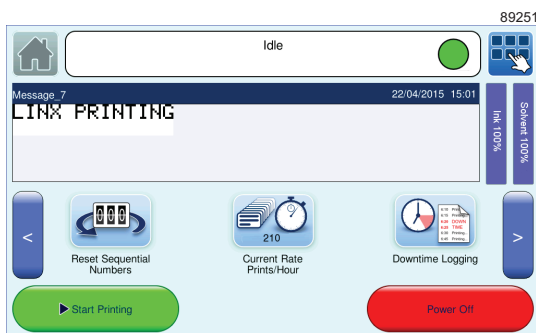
89251

Idle

Message_7 22/04/2015 15:01

LINX PRINTING

Ink 100%

Solvent 100%

<

000

Reset Sequential Numbers

210

Current Rate Prints/Hour

DOWN TIME

Downtime Logging

>

▶ Start Printing

Power Off